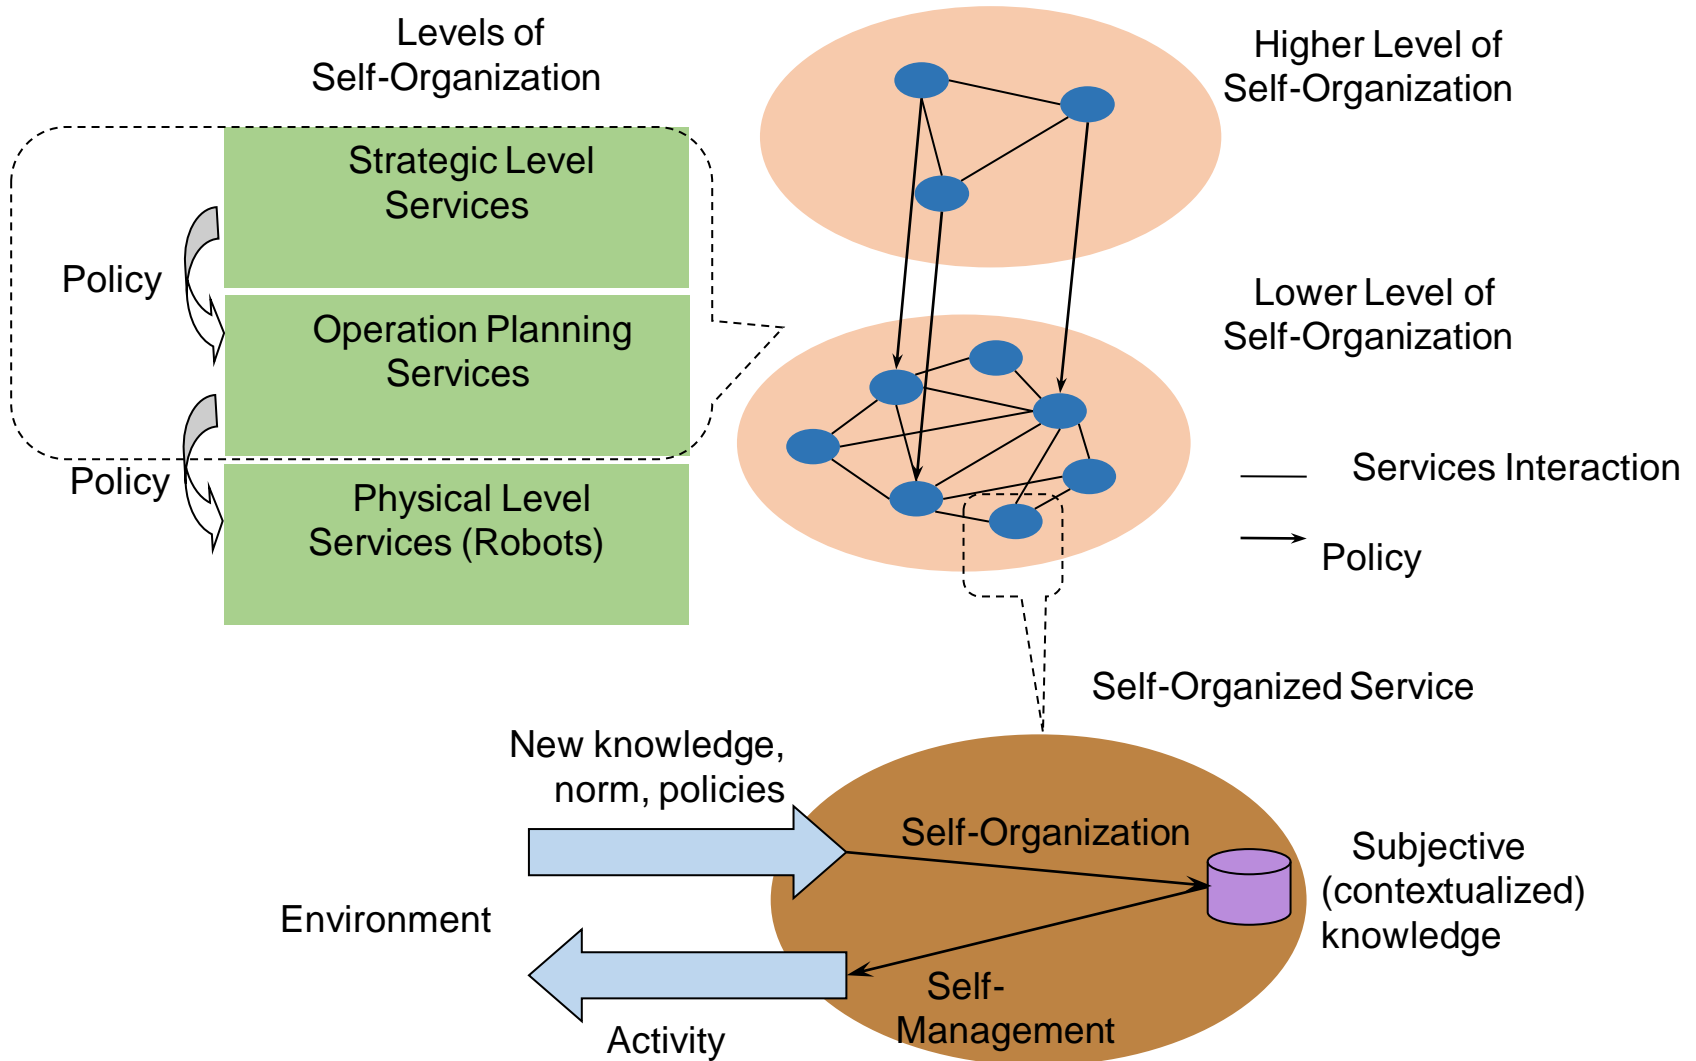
Levels of Self-Organization

Strategic Level Services

Policy

Operation Planning Services

Policy

Physical Level Services (Robots)

Higher Level of Self-Organization

Lower Level of Self-Organization

Services Interaction

Policy

Self-Organized Service

New knowledge, norm, policies

Self-Organization

Subjective (contextualized) knowledge

Environment

Self-Management

Activity